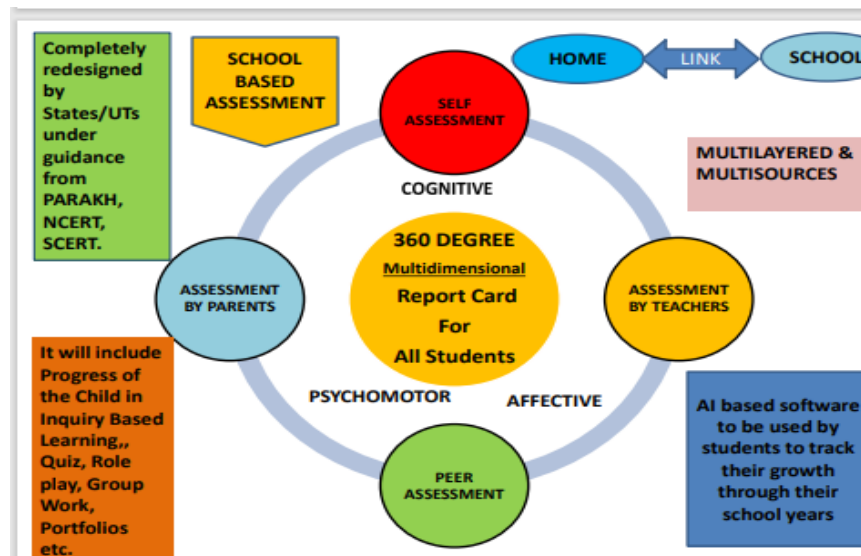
Completely redesigned by States/UTs under guidance from PARAKH, NCERT, SCERT.

SCHOOL BASED ASSESSMENT

HOME

LINK

SCHOOL

SELF ASSESSMENT

MULTILAYERED & MULTISOURCES

COGNITIVE

360 DEGREE

Multidimensional

Report Card

For

All Students

ASSESSMENT BY PARENTS

ASSESSMENT BY TEACHERS

It will include Progress of the Child in Inquiry Based Learning,, Quiz, Role play, Group Work, Portfolios etc.

PSYCHOMOTOR

AFFECTIVE

AI based software to be used by students to track their growth through their school years

PEER ASSESSMENT